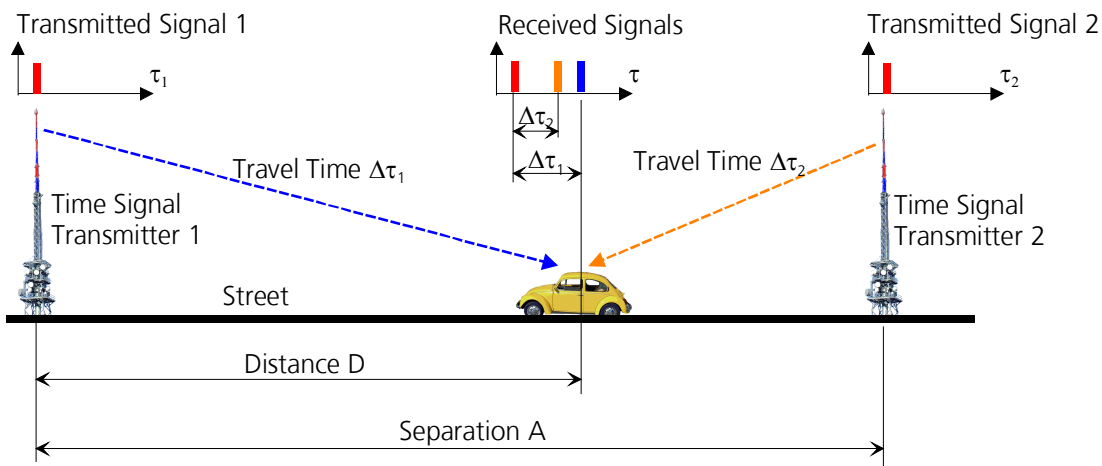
Transmitted Signal 1

$\tau_1$

Received Signals

$\tau$

Transmitted Signal 2

$\tau_2$

$\Delta\tau_2$

$\Delta\tau_1$

Travel Time $\Delta\tau_1$

Travel Time $\Delta\tau_2$

Time Signal Transmitter 1

Time Signal Transmitter 2

Street

Distance D

Separation A